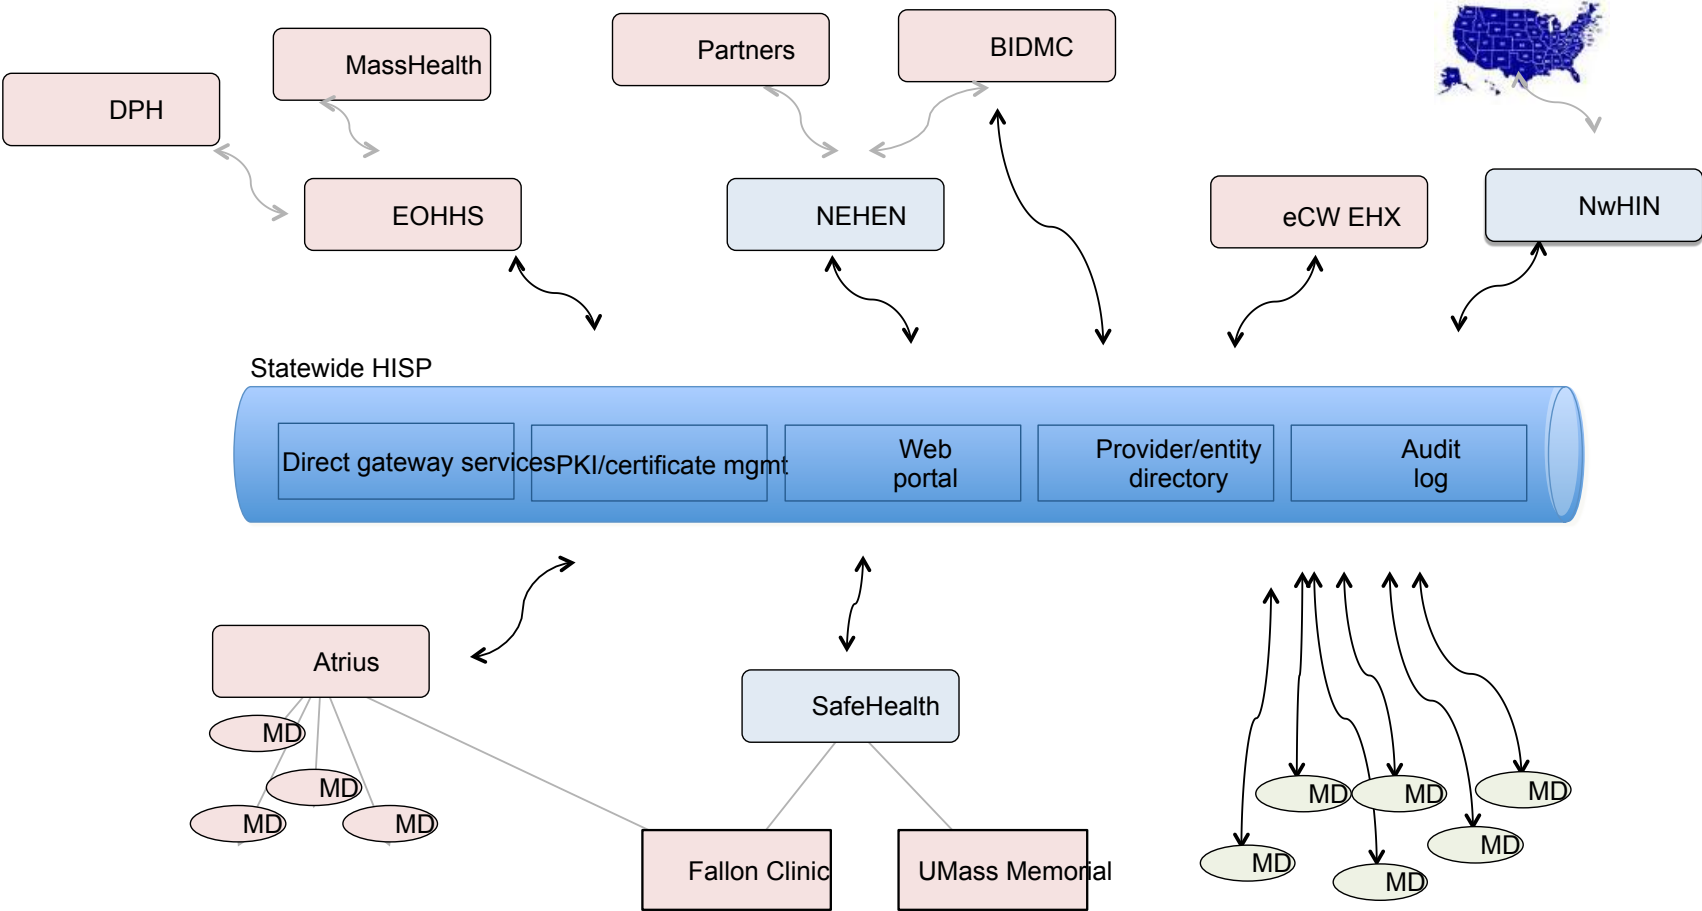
MassHealth

DPH

Partners

BIDMC

EOHHS

NEHEN

eCW EHX

NwHIN

Statewide HISP

Direct gateway services

PKI/certificate mgmt

Web portal

Provider/entity directory

Audit log

Atrius

MD

MD

MD

MD

SafeHealth

Fallon Clinic

UMass Memorial

MD

MD

MD

MD

MD

MD

MD